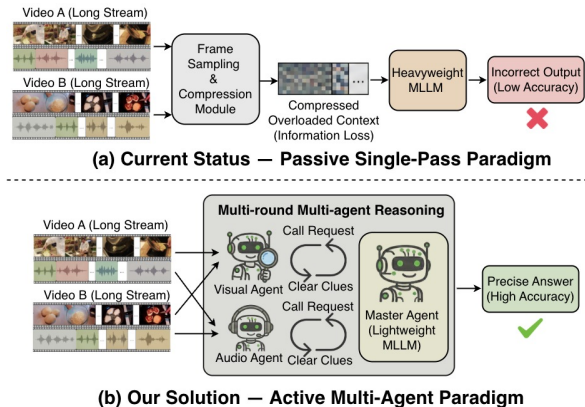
Video A (Long Stream)

Video B (Long Stream)

Frame Sampling & Compression Module

Compressed Overloaded Context (Information Loss)

Heavyweight MLLM

Incorrect Output (Low Accuracy)

(a) Current Status — Passive Single-Pass Paradigm

Multi-round Multi-agent Reasoning

Video A (Long Stream)

Video B (Long Stream)

Call Request

Clear Clues

Visual Agent

Call Request

Clear Clues

Audio Agent

Master Agent (Lightweight MLLM)

Precise Answer (High Accuracy)

(b) Our Solution — Active Multi-Agent Paradigm